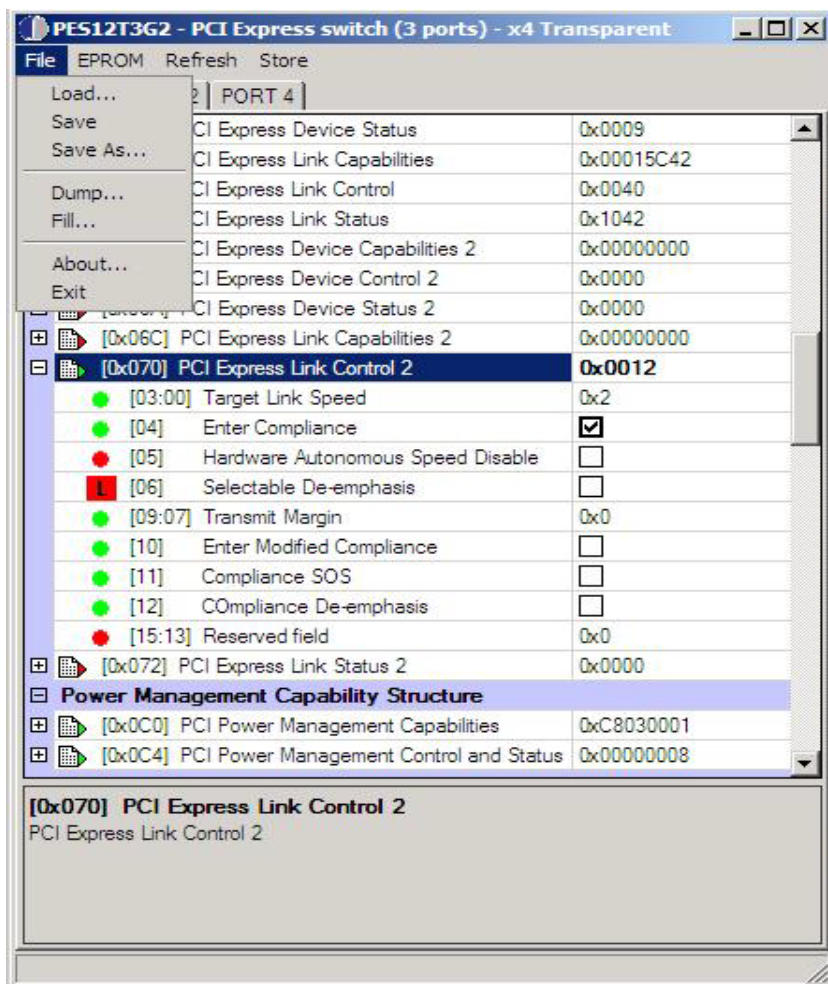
PES12T3G2 - PCI Express switch (3 ports) - x4 Transparent

File EPROM Refresh Store

Load...
Save
Save As...
Dump...
Fill...
About...
Exit

2 | PORT 4

| | |
|---|---|
| CI Express Device Status | 0x0009 |
| CI Express Link Capabilities | 0x00015C42 |
| CI Express Link Control | 0x0040 |
| CI Express Link Status | 0x1042 |
| CI Express Device Capabilities 2 | 0x00000000 |
| CI Express Device Control 2 | 0x0000 |
| CI Express Device Status 2 | 0x0000 |
| [0x06C] PCI Express Link Capabilities 2 | 0x00000000 |
| [0x070] PCI Express Link Control 2 | 0x0012 |
| [03:00] Target Link Speed | 0x2 |
| [04] Enter Compliance | ☑ |
| [05] Hardware Autonomous Speed Disable | ☐ |
| L [06] Selectable De-emphasis | ☐ |
| [09:07] Transmit Margin | 0x0 |
| [10] Enter Modified Compliance | ☐ |
| [11] Compliance SOS | ☐ |
| [12] COmpliance De-emphasis | ☐ |
| [15:13] Reserved field | 0x0 |
| [0x072] PCI Express Link Status 2 | 0x0000 |
| Power Management Capability Structure | |
| [0x0C0] PCI Power Management Capabilities | 0xC8030001 |
| [0x0C4] PCI Power Management Control and Status | 0x00000008 |

[0x070] PCI Express Link Control 2
PCI Express Link Control 2